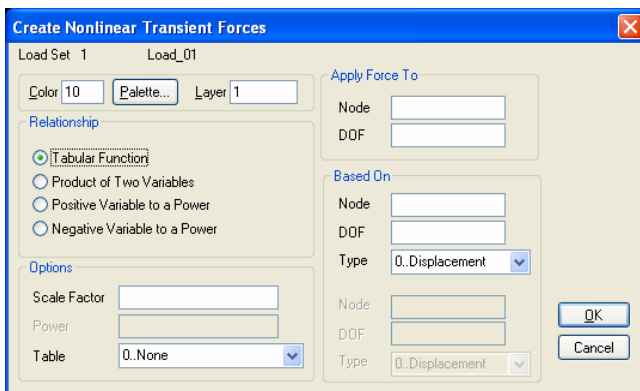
Create Nonlinear Transient Forces

Load Set 1 Load_01

Color 10 Palette... Layer 1

Relationship

Tabular Function

Product of Two Variables

Positive Variable to a Power

Negative Variable to a Power

Options

Scale Factor

Power

Table 0..None

Apply Force To

Node

DOF

Based On

Node

DOF

Type 0..Displacement

Node

DOF

Type 0..Displacement

OK

Cancel